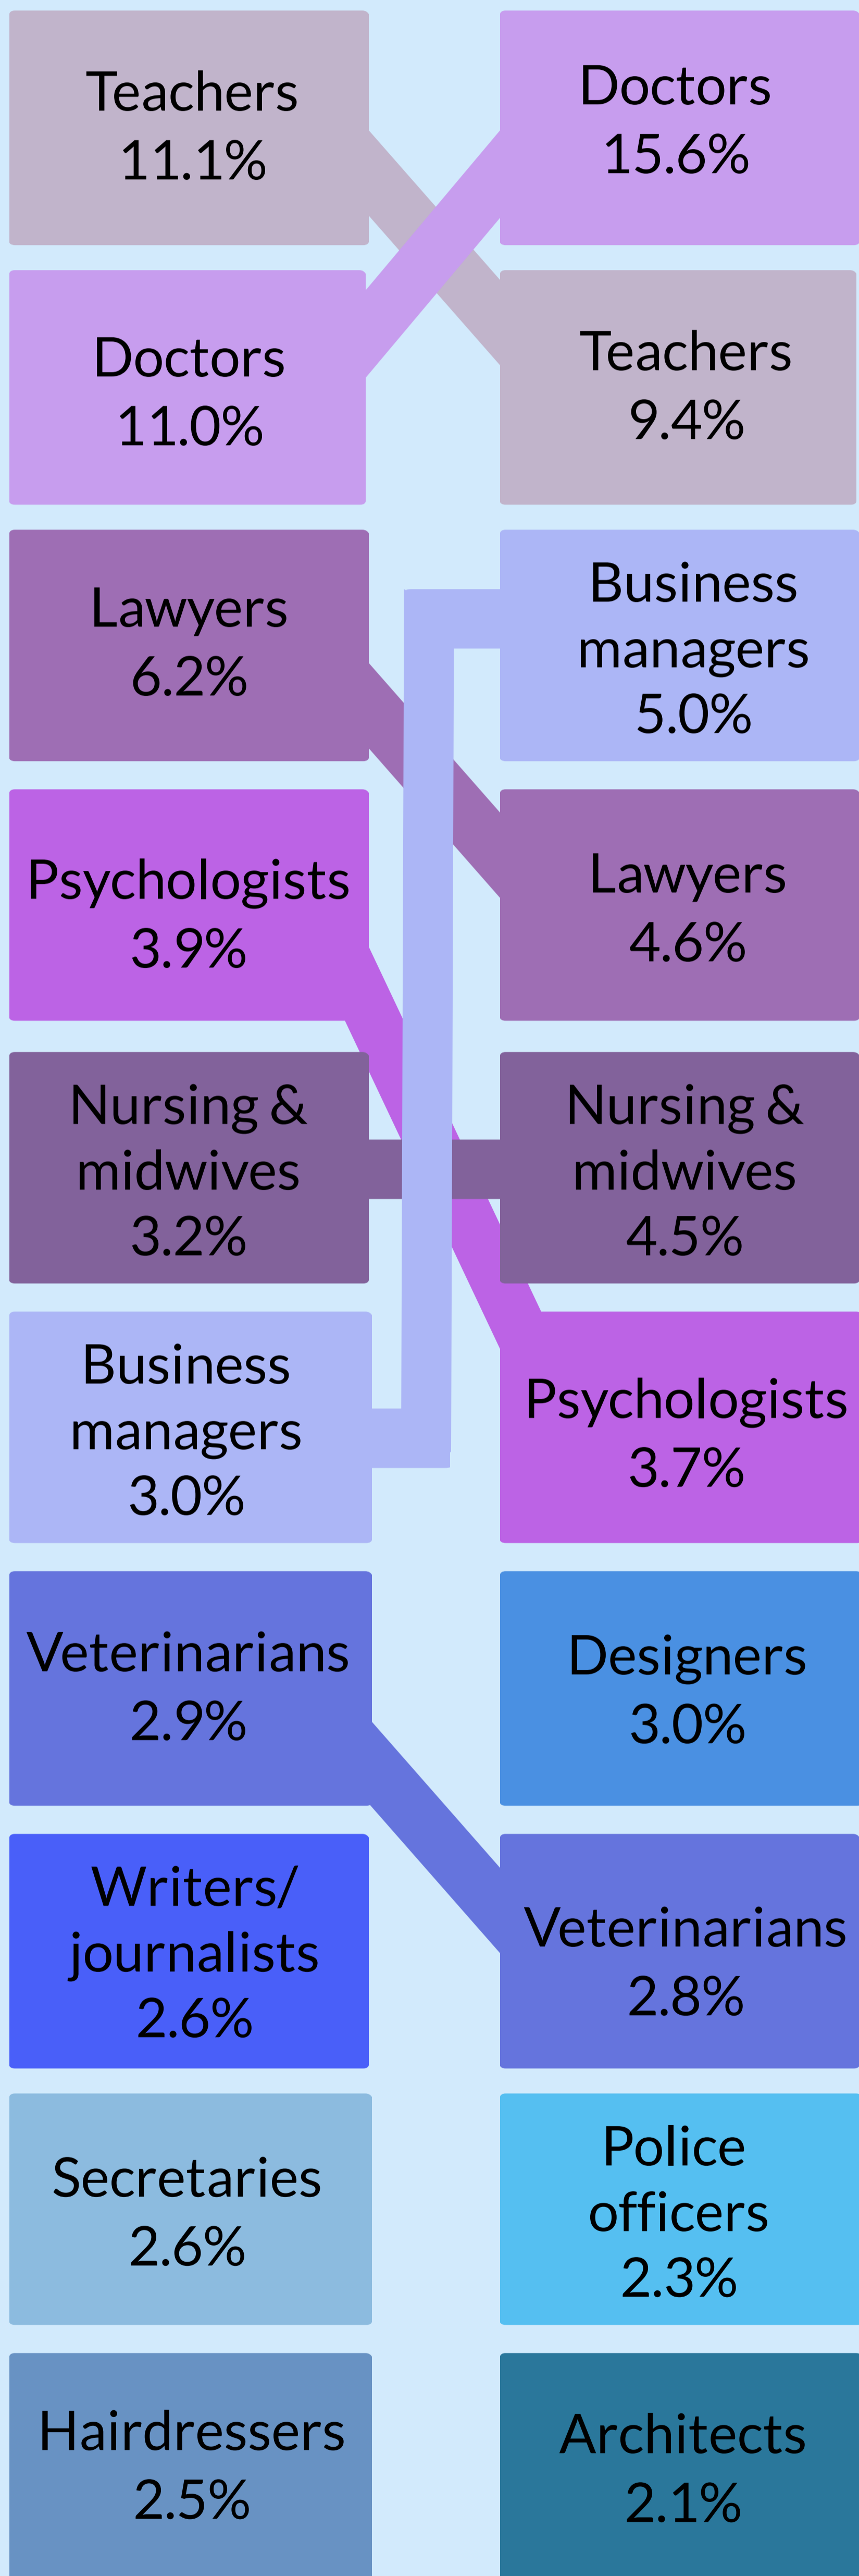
Teachers 11.1%

Doctors 15.6%

Doctors 11.0%

Teachers 9.4%

Lawyers 6.2%

Business managers 5.0%

Psychologists 3.9%

Lawyers 4.6%

Nursing & midwives 3.2%

Nursing & midwives 4.5%

Business managers 3.0%

Psychologists 3.7%

Veterinarians 2.9%

Designers 3.0%

Writers/ journalists 2.6%

Veterinarians 2.8%

Secretaries 2.6%

Police officers 2.3%

Hairdressers 2.5%

Architects 2.1%